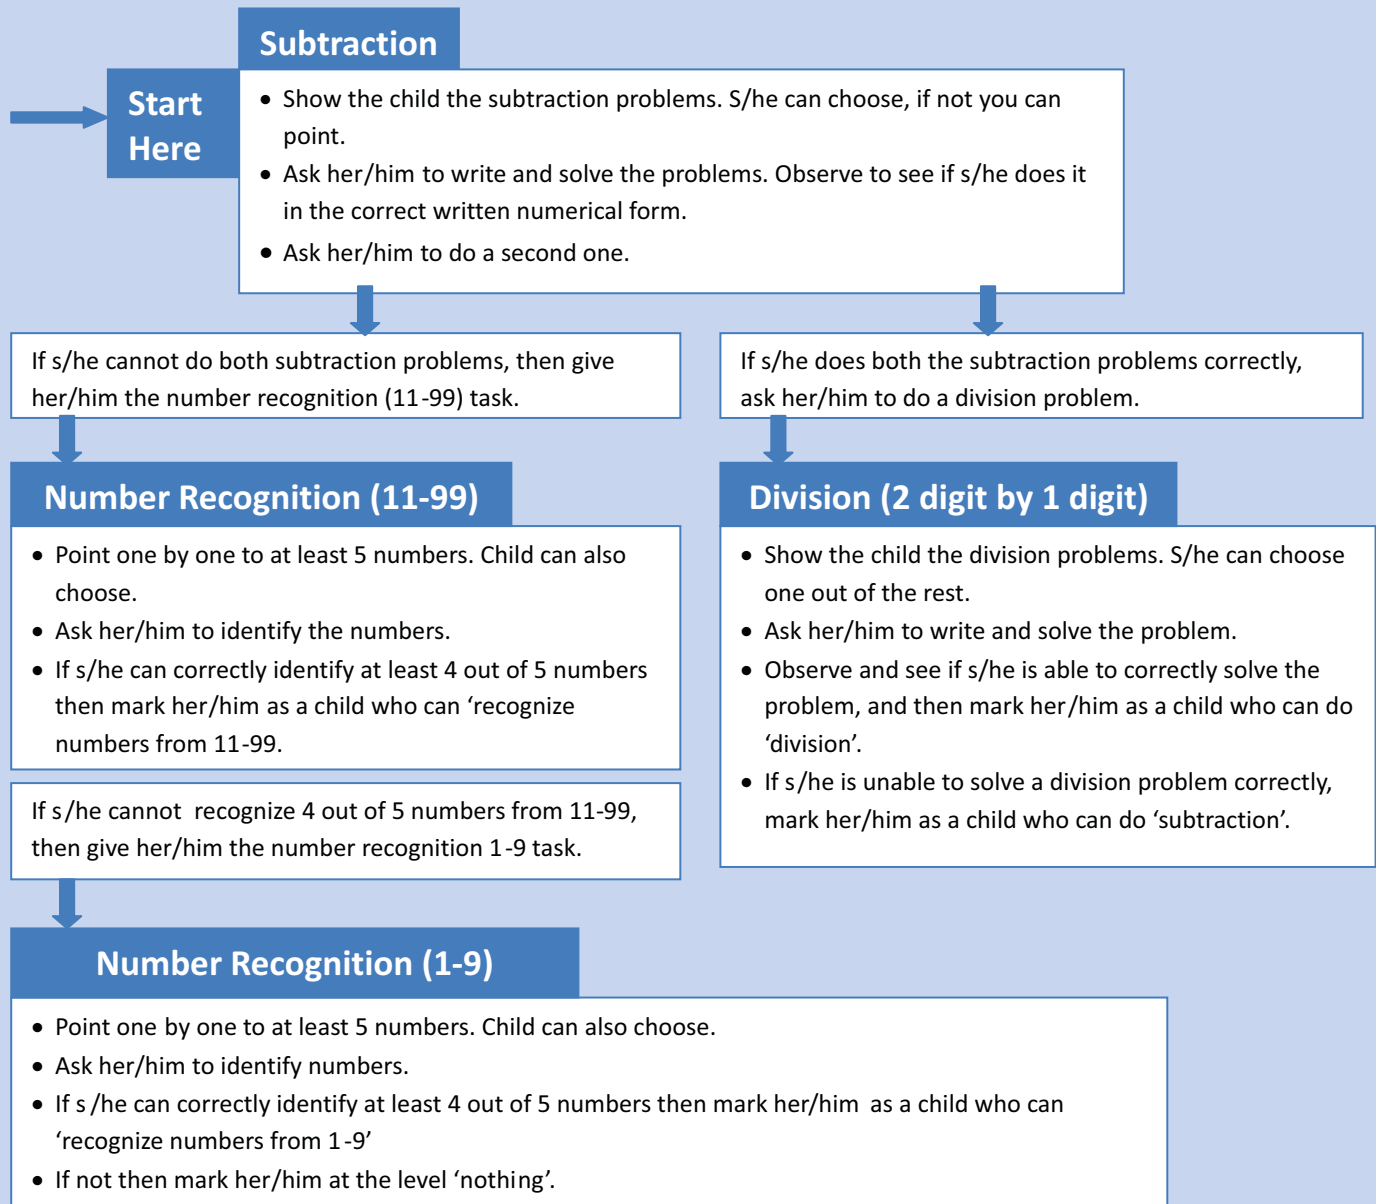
Start Here

Subtraction

- Show the child the subtraction problems. S/he can choose, if not you can point.
- Ask her/him to write and solve the problems. Observe to see if s/he does it in the correct written numerical form.
- Ask her/him to do a second one.

If s/he cannot do both subtraction problems, then give her/him the number recognition (11-99) task.

If s/he does both the subtraction problems correctly, ask her/him to do a division problem.

Number Recognition (11-99)

- Point one by one to at least 5 numbers. Child can also choose.
- Ask her/him to identify the numbers.
- If s/he can correctly identify at least 4 out of 5 numbers then mark her/him as a child who can 'recognize numbers from 11-99.

If s/he cannot recognize 4 out of 5 numbers from 11-99, then give her/him the number recognition 1-9 task.

Division (2 digit by 1 digit)

- Show the child the division problems. S/he can choose one out of the rest.
- Ask her/him to write and solve the problem.
- Observe and see if s/he is able to correctly solve the problem, and then mark her/him as a child who can do 'division'.
- If s/he is unable to solve a division problem correctly, mark her/him as a child who can do 'subtraction'.

Number Recognition (1-9)

- Point one by one to at least 5 numbers. Child can also choose.
- Ask her/him to identify numbers.
- If s/he can correctly identify at least 4 out of 5 numbers then mark her/him as a child who can 'recognize numbers from 1-9'
- If not then mark her/him at the level 'nothing'.